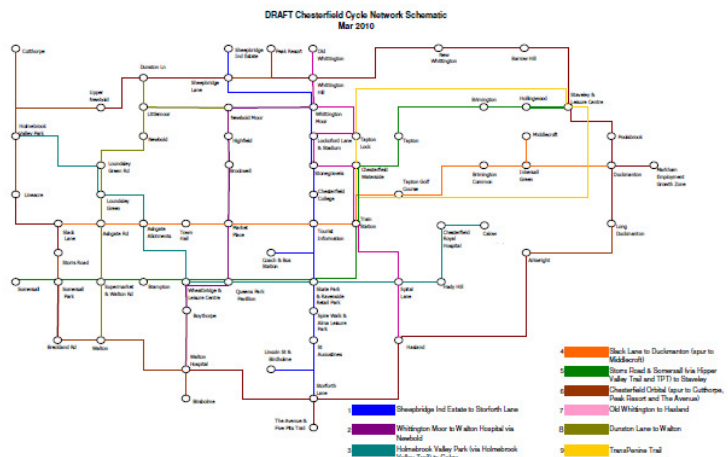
DRAFT Chesterfield Cycle Network Schematic
Mar 2010

Cutthorpe
Sheepbridge Ind Estate
Peak Resort
Old Whittington
New Whittington
Barrow Hill
Upper Newbold
Dunston Ln
Sheepbridge Lane
Whittington Hill
Staveley & Leisure Centre
Brimington
Hollingwood
Littlemoor
Newbold Moor
Whittington Moor
Holmebrook Valley Park
Newbold
Lockoford Lane & Stadium
Tapton Lock
Tapton
Middlecroft
Poolsbrook
Highfield
Loundsley Green Rd
Brockwell
Stonegravels
Chesterfield Waterside
Brimington Common
Duckmanton
Markham Employment Growth Zone
Chesterfield College
Tapton Golf Course
Inkersall Green
Linacre
Loundsley Green
Train Station
Long Duckmanton
Black Lane
Ashgate Rd
Ashgate Allotments
Town Hall
Market Place
Tourist Information
Chesterfield Royal Hospital
Calow
Storrs Road
Coach & Bus Station
Arkwright
Somersall
Somersall Park
Supermarket & Walton Rd
Brampton
Wheatbridge & Leisure Centre
Queens Park Pavilion
Retail Park & Riverside Retail Park
Hady Hill
Spital Lane
Boythorpe
Brookfield Rd
Walton
Spire Walk & Alma Leisure Park
Walton Hospital
Lincoln St & Birdholme
B & Q Industries
Hasland
Birdholme
Storforth Lane
The Avenue & Five Pits Trail
1 Sheepbridge Ind Estate to Storforth Lane
2 Whittington Moor to Walton Hospital via Newbold
3 Holmebrook Valley Park (via Holmebrook Valley Trail to Calow)
4 Black Lane to Duckmanton (spur to Middlecroft)
5 Storrs Road & Somersall (via Hipper Valley Trail and TPT) to Staveley
6 Chesterfield Orbital (spur to Cutthorpe, Peak Resort and The Avenue)
7 Old Whittington to Hasland
8 Dunston Lane to Walton
9 TransPennine Trail